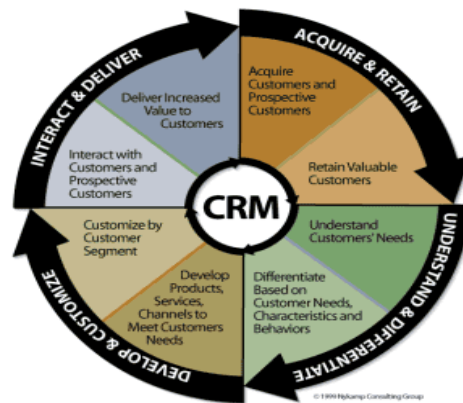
ACQUIRE & RETAIN

Acquire Customers and Prospective Customers

Retain Valuable Customers

UNDERSTAND & DIFFERENTIATE

Understand Customers' Needs

Differentiate Based on Customer Needs, Characteristics and Behaviors

DEVELOP & CUSTOMIZE

Develop Products, Services, Channels to Meet Customers Needs

Customize by Customer Segment

INTERACT & DELIVER

Interact with Customers and Prospective Customers

Deliver Increased Value to Customers

CRM

© 1999 Nykamp Consulting Group